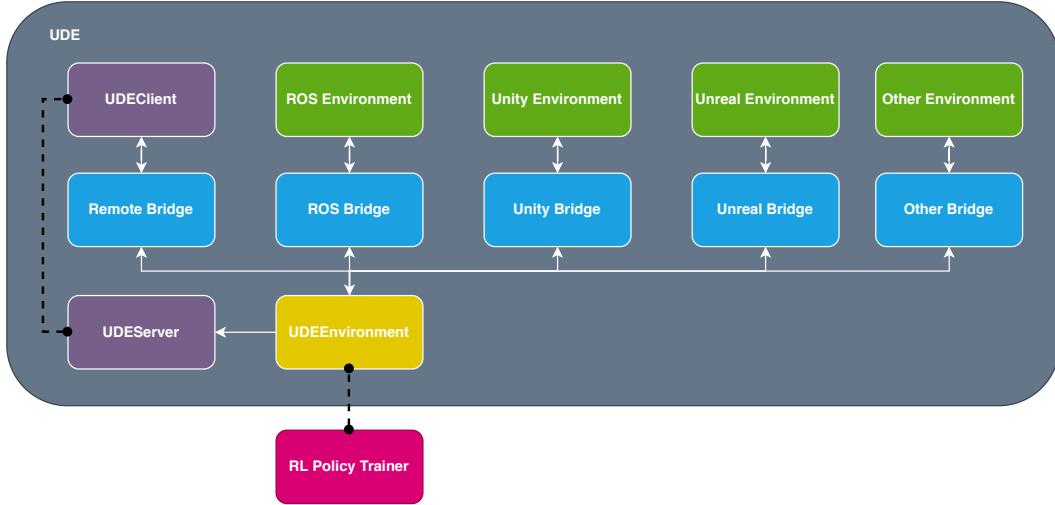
UDE

UDEClient

ROS Environment

Unity Environment

Unreal Environment

Other Environment

Remote Bridge

ROS Bridge

Unity Bridge

Unreal Bridge

Other Bridge

UDEServer

UDEEnvironment

RL Policy Trainer